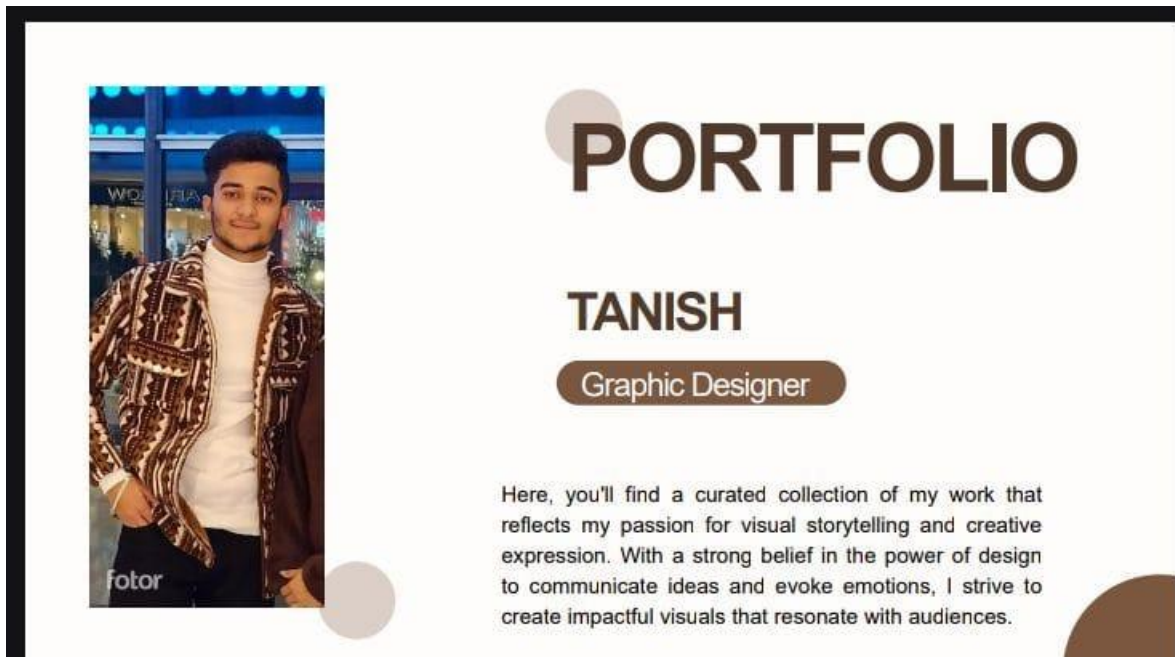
PORTFOLIO

TANISH

Graphic Designer

fotor

Here, you'll find a curated collection of my work that reflects my passion for visual storytelling and creative expression. With a strong belief in the power of design to communicate ideas and evoke emotions, I strive to create impactful visuals that resonate with audiences.